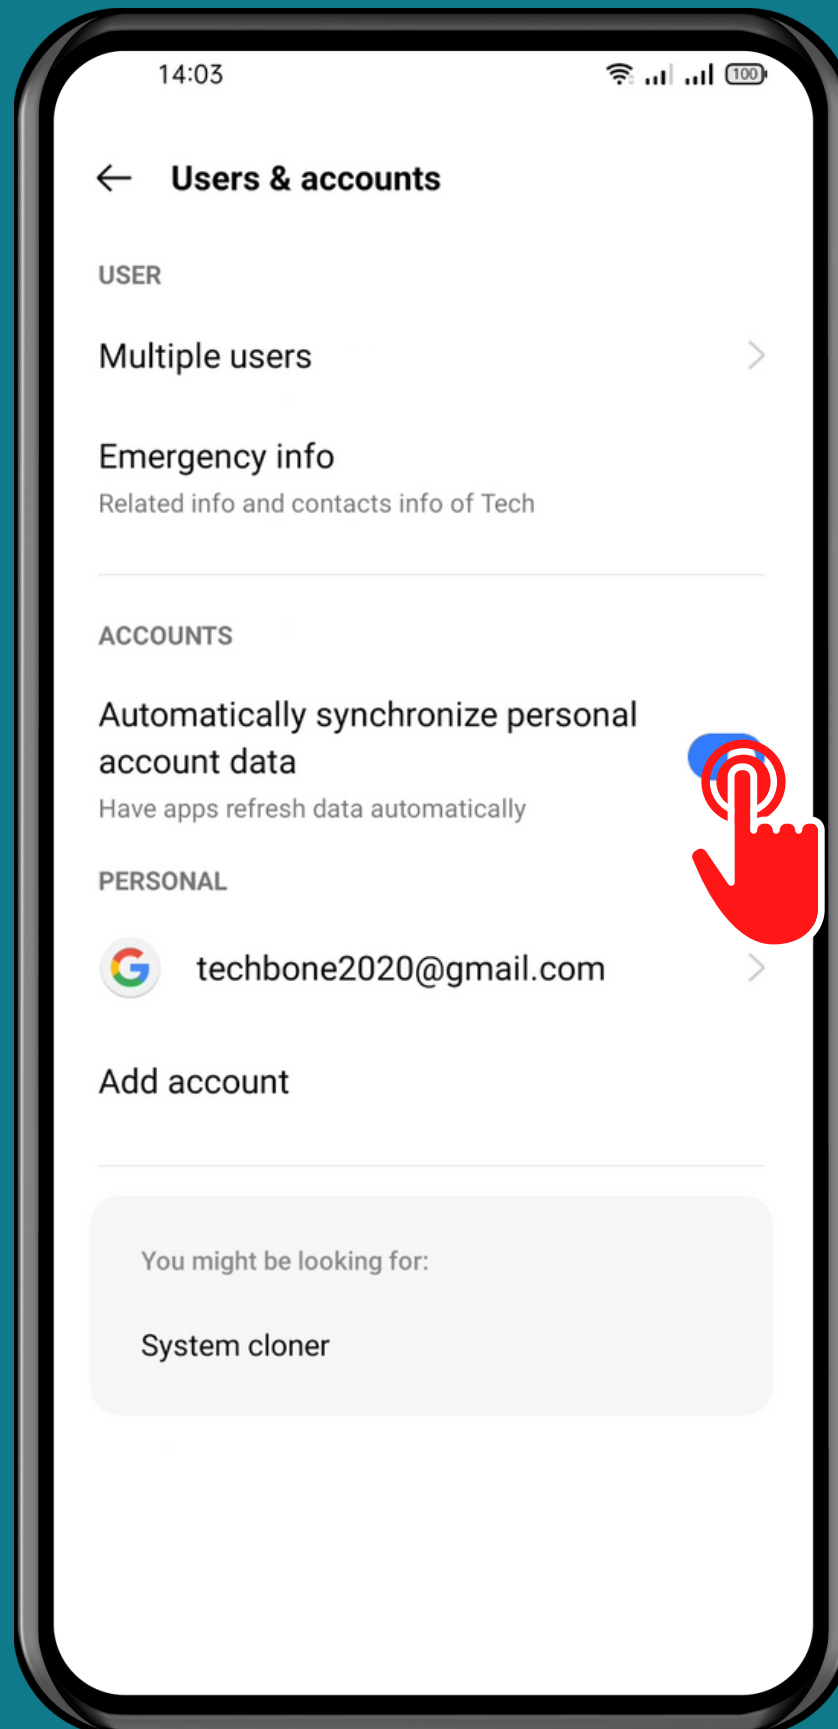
14:03

100

Users & accounts

USER

Multiple users

Emergency info
Related info and contacts info of Tech

ACCOUNTS

Automatically synchronize personal account data
Have apps refresh data automatically

PERSONAL

techbone2020@gmail.com

Add account

You might be looking for:

System cloner